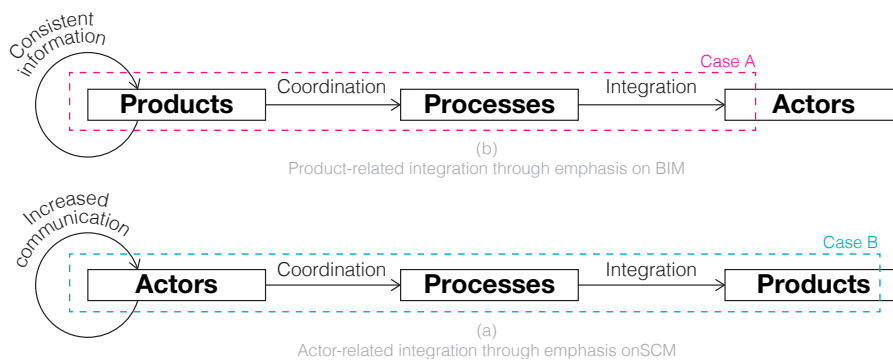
Consistent information

Case A

Products Coordination Processes Integration Actors

(b)
Product-related integration through emphasis on BIM

Increased communication

Case B

Actors Coordination Processes Integration Products

(a)
Actor-related integration through emphasis onSCM